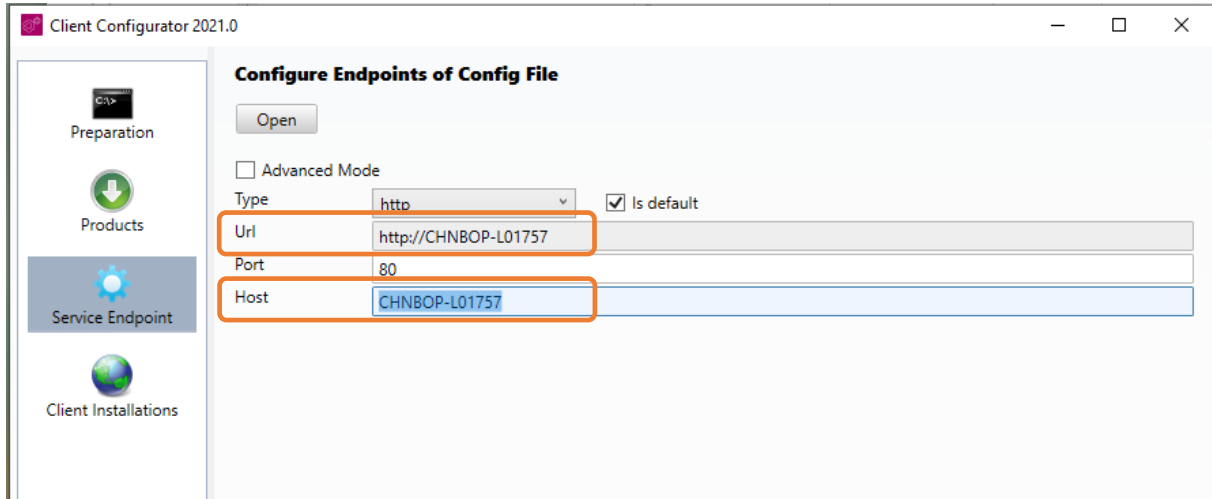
Client Configurator 2021.0

C:\>
Preparation

Products

Service Endpoint

Client Installations

Configure Endpoints of Config File

Open

Advanced Mode

Type http Is default

Url http://CHNBOP-L01757

Port 80

Host CHNBOP-L01757